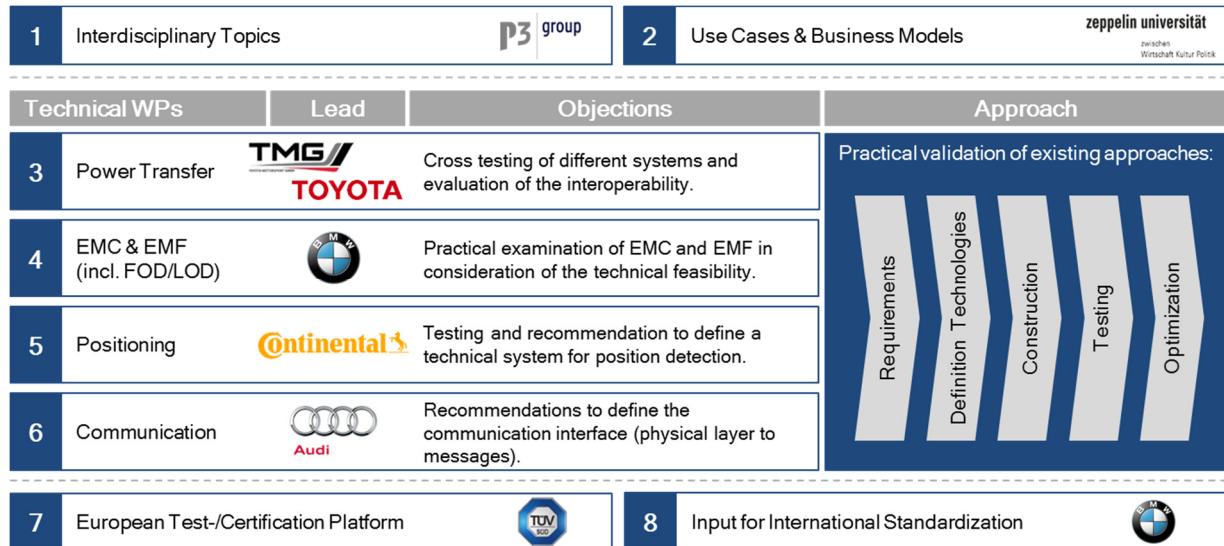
1 Interdisciplinary Topics P3 group

2 Use Cases & Business Models zeppelin universität zwischen Wirtschaft Kultur Politik

| Technical WPs | Lead | Objections |
|---|---|---|
| 3 Power Transfer | TMG TOYOTA | Cross testing of different systems and evaluation of the interoperability. |
| 4 EMC & EMF (incl. FOD/LOD) | BMW | Practical examination of EMC and EMF in consideration of the technical feasibility. |
| 5 Positioning | Continental | Testing and recommendation to define a technical system for position detection. |
| 6 Communication | Audi | Recommendations to define the communication interface (physical layer to messages). |

Approach

Practical validation of existing approaches:

Requirements

Definition Technologies

Construction

Testing

Optimization

7 European Test-/Certification Platform TÜV SÜD

8 Input for International Standardization BMW